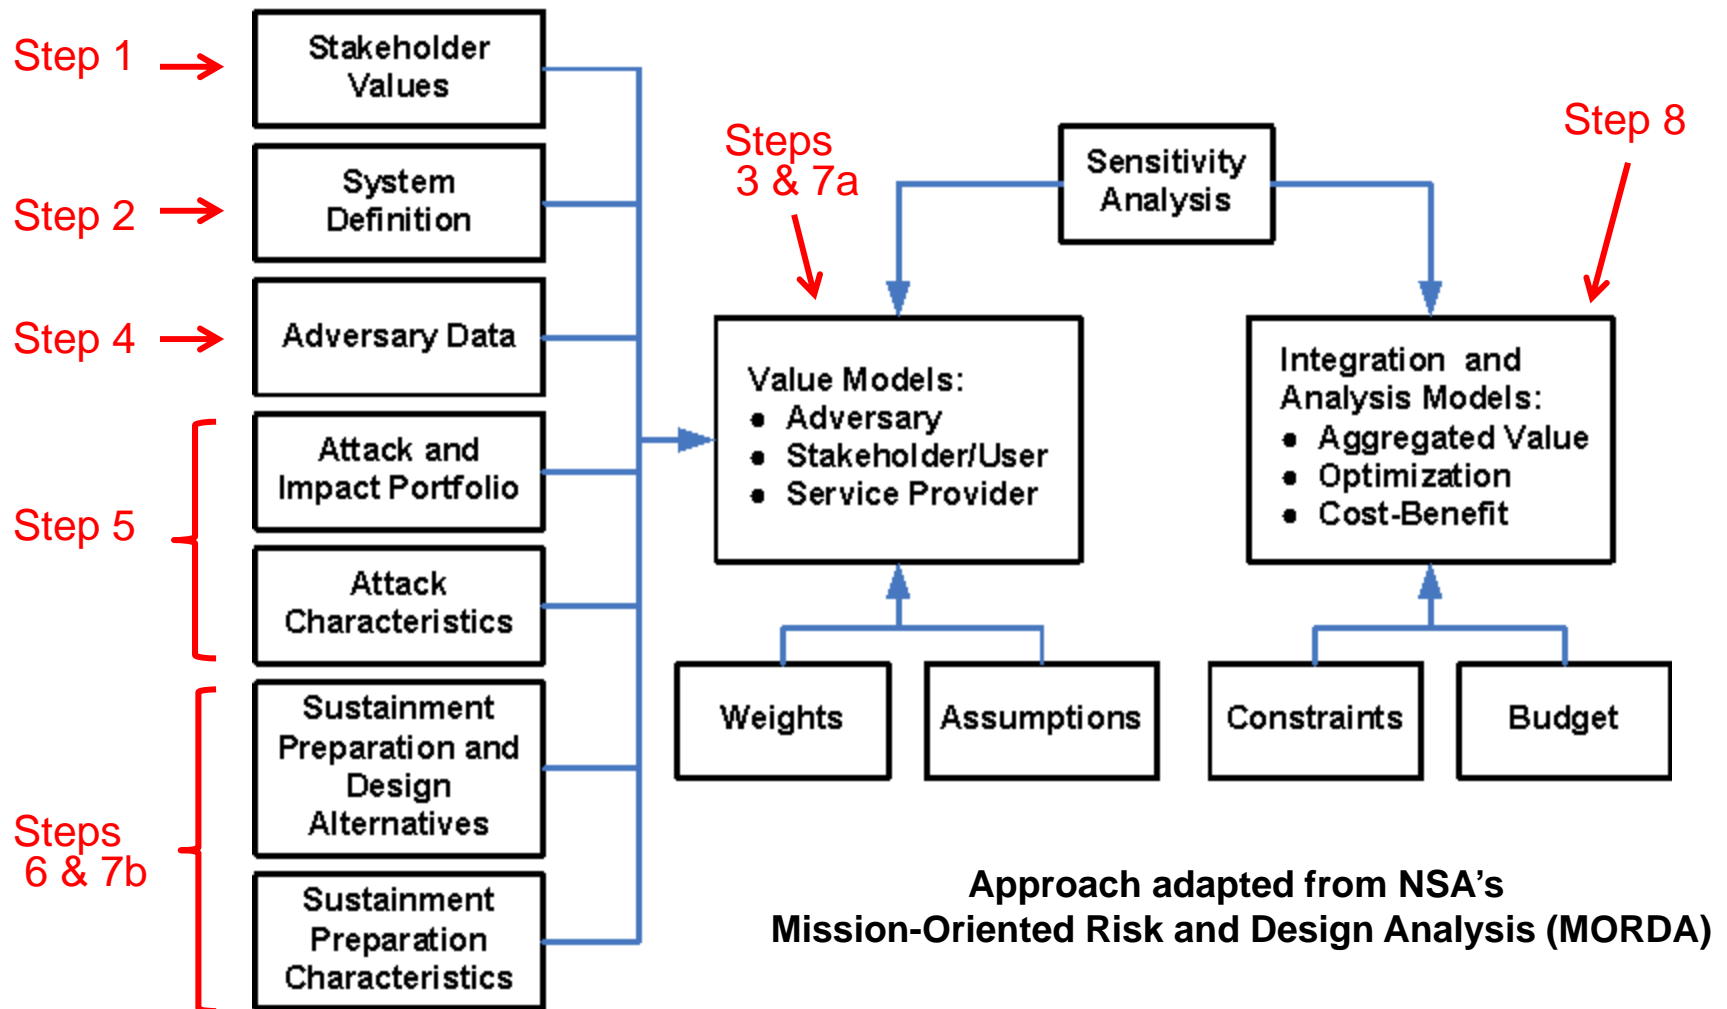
Step 1

Stakeholder Values

Step 2

System Definition

Step 4

Adversary Data

Step 5

Attack and Impact Portfolio

Attack Characteristics

Steps 6 & 7b

Sustainment Preparation and Design Alternatives

Sustainment Preparation Characteristics

Steps 3 & 7a

Sensitivity Analysis

Step 8

Value Models:
• Adversary
• Stakeholder/User
• Service Provider

Integration and Analysis Models:
• Aggregated Value
• Optimization
• Cost-Benefit

Weights

Assumptions

Constraints

Budget

Approach adapted from NSA's Mission-Oriented Risk and Design Analysis (MORDA)